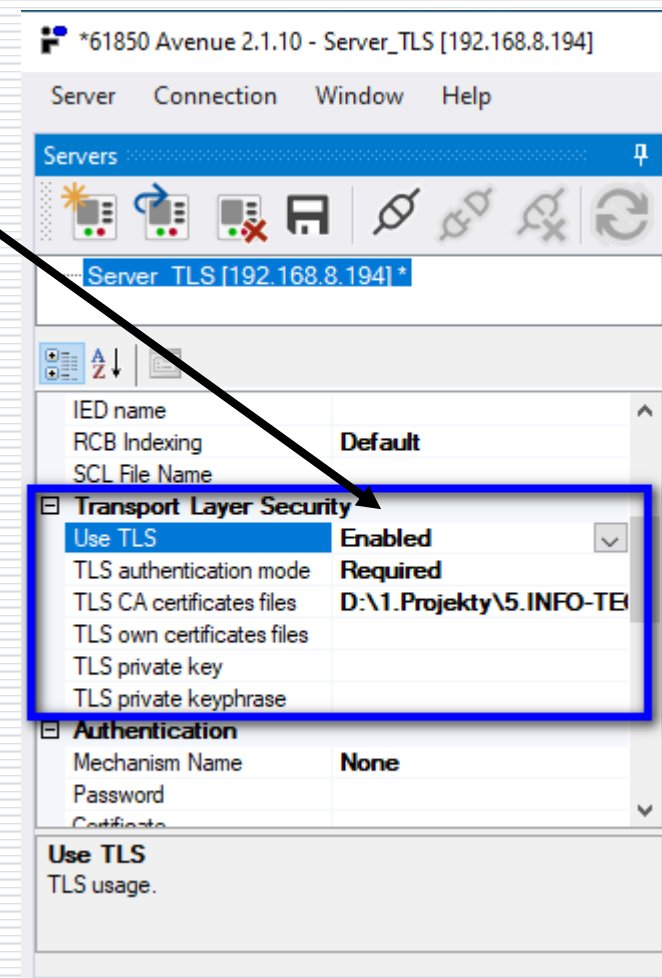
*61850 Avenue 2.1.10 - Server_TLS [192.168.8.194]

Server Connection Window Help

Servers

Server_TLS [192.168.8.194] *

| | |
|---|---|
| IED name | |
| RCB Indexing | Default |
| SCL File Name | |
| ⊟ Transport Layer Security | |
| Use TLS | Enabled |
| TLS authentication mode | Required |
| TLS CA certificates files | D:\1.Projekty\5.INFO-TE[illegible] |
| TLS own certificates files | |
| TLS private key | |
| TLS private keyphrase | |
| ⊟ Authentication | |
| Mechanism Name | None |
| Password | |
| Certificate | |

Use TLS
TLS usage.